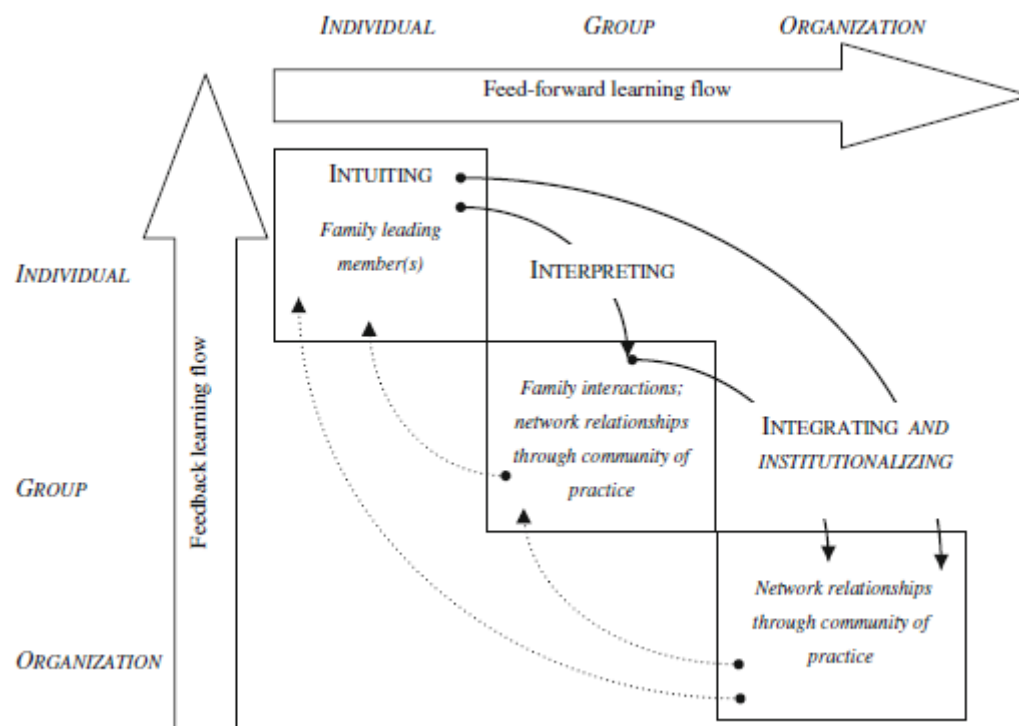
INDIVIDUAL GROUP ORGANIZATION

Feed-forward learning flow

Feedback learning flow

INDIVIDUAL

GROUP

ORGANIZATION

INTUITING

Family leading member(s)

INTERPRETING

Family interactions; network relationships through community of practice

INTEGRATING AND INSTITUTIONALIZING

Network relationships through community of practice